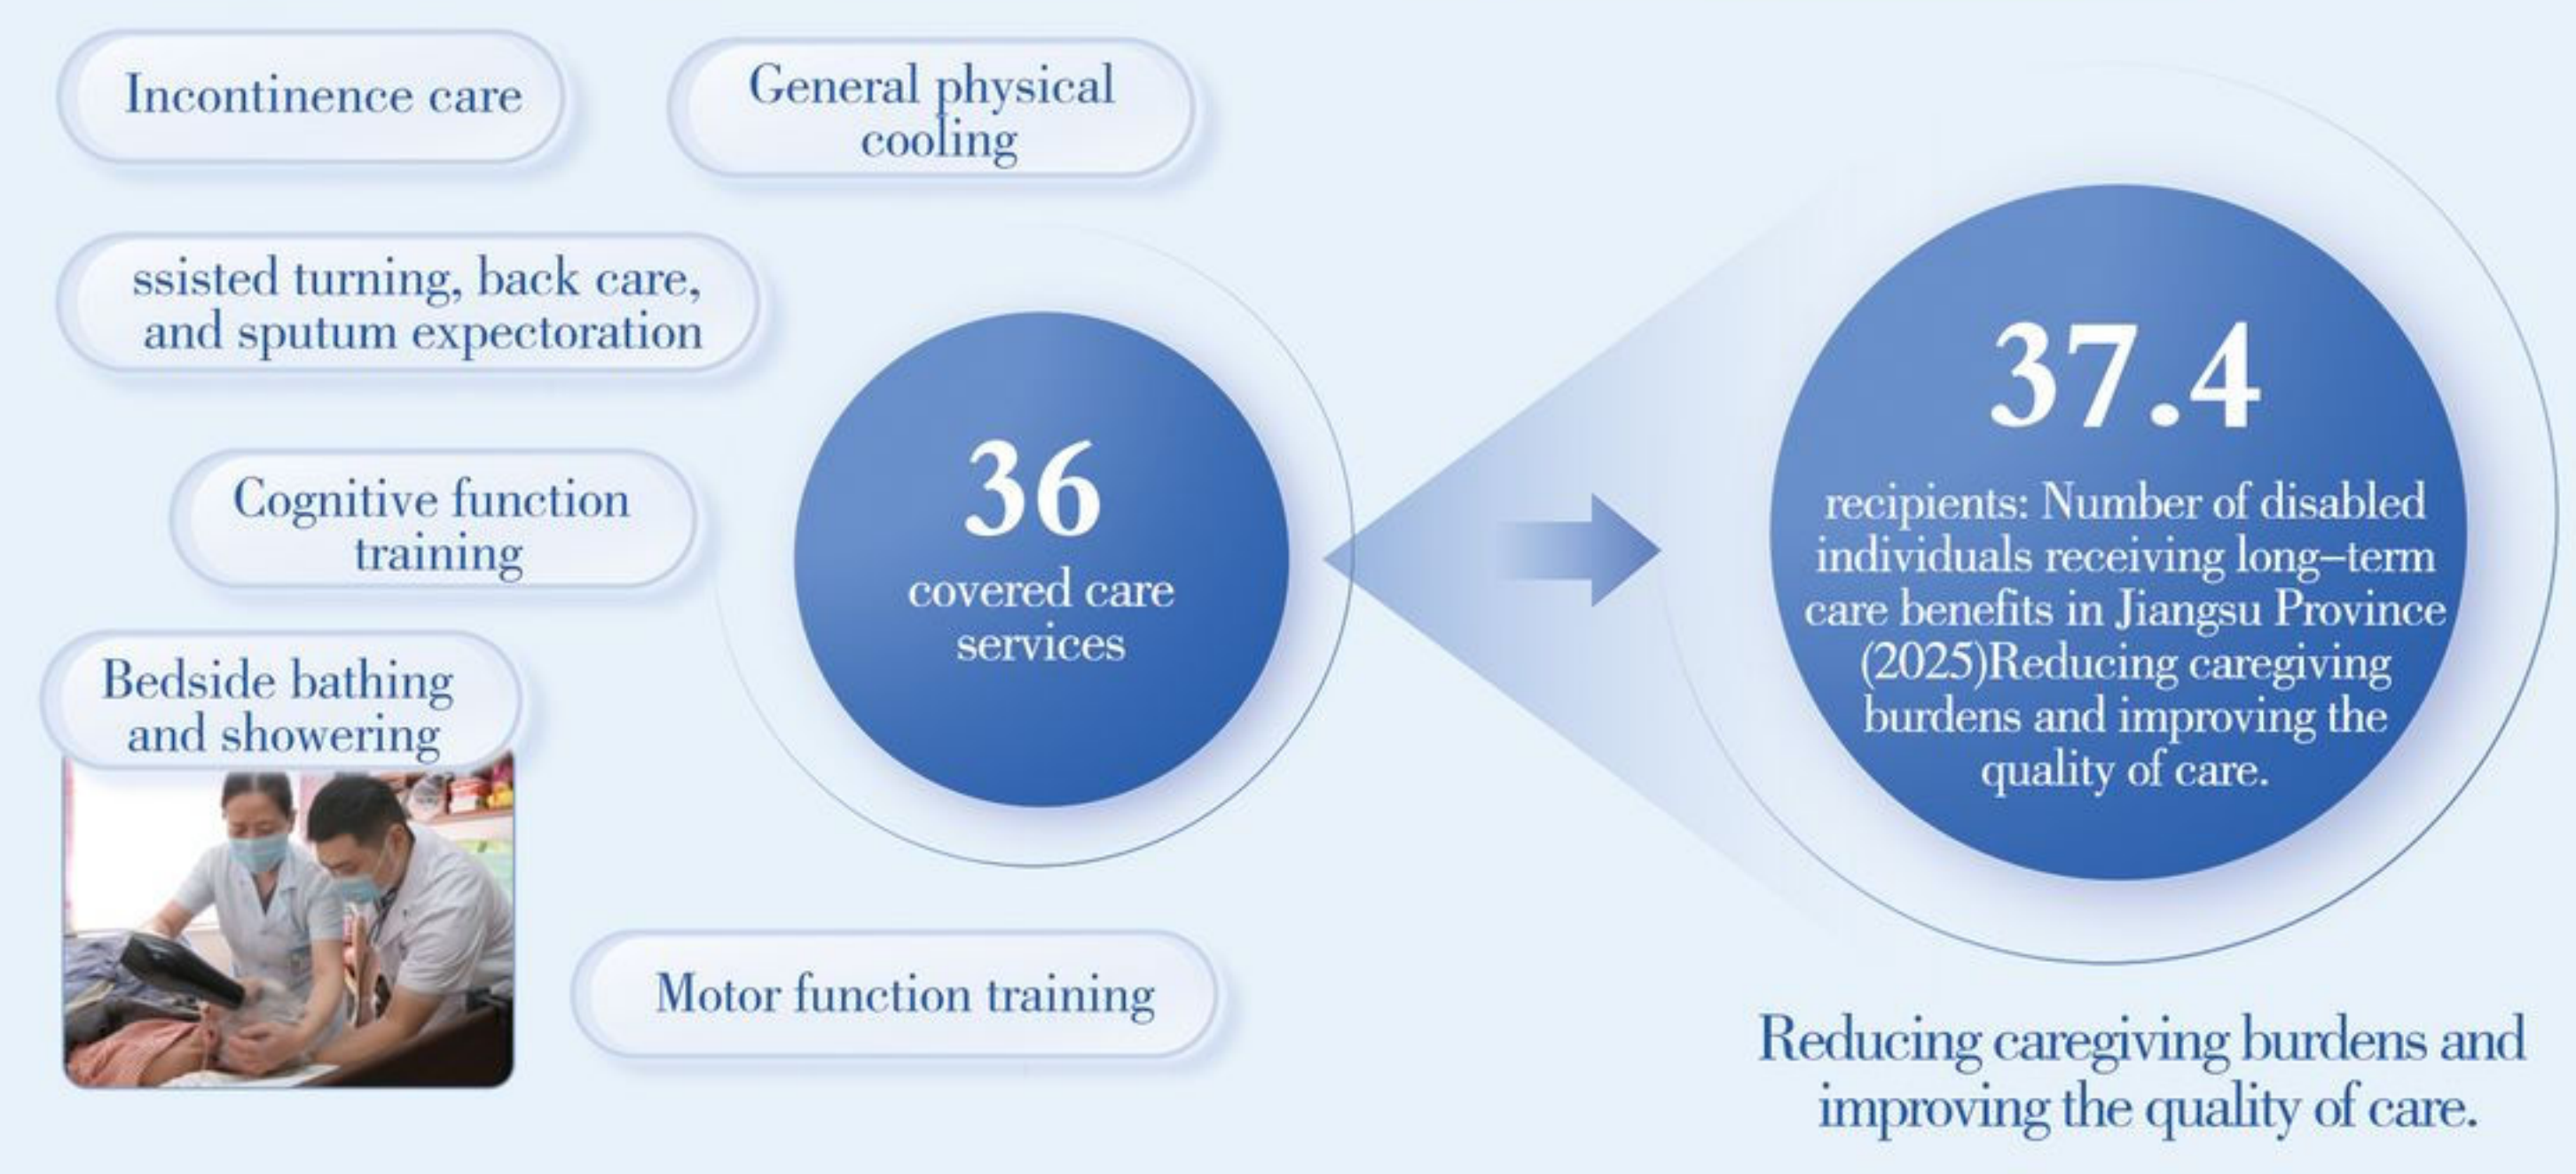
Incontinence care

General physical cooling

ssisted turning, back care, and sputum expectoration

Cognitive function training

Bedside bathing and showering

36
covered care services

Motor function training

37.4
recipients: Number of disabled individuals receiving long–term care benefits in Jiangsu Province (2025)Reducing caregiving burdens and improving the quality of care.

Reducing caregiving burdens and improving the quality of care.